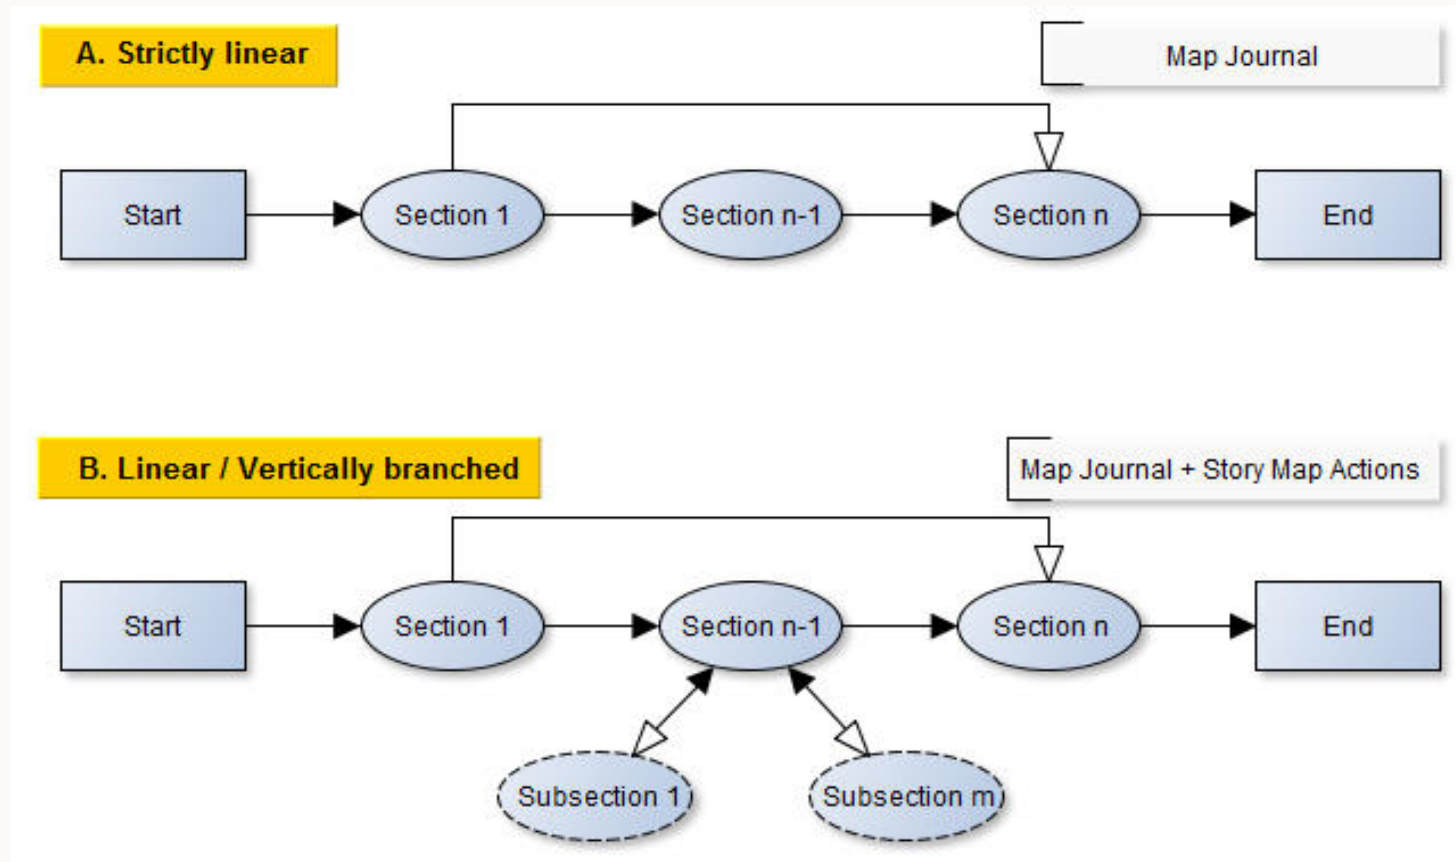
A. Strictly linear

Map Journal

Start

Section 1

Section n-1

Section n

End

B. Linear / Vertically branched

Map Journal + Story Map Actions

Start

Section 1

Section n-1

Section n

End

Subsection 1

Subsection m